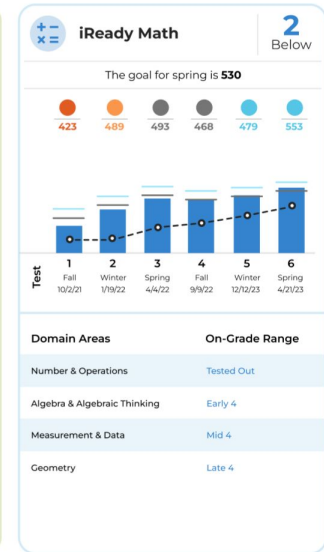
$\frac{+-}{\times=}$ iReady Math

2
Below

The goal for spring is **530**

423 489 493 468 479 553

Test
1 Fall 10/2/21
2 Winter 1/19/22
3 Spring 4/4/22
4 Fall 9/9/22
5 Winter 12/12/23
6 Spring 4/21/23

| Domain Areas | On-Grade Range |
|---|---|
| Number & Operations | Tested Out |
| Algebra & Algebraic Thinking | Early 4 |
| Measurement & Data | Mid 4 |
| Geometry | Late 4 |